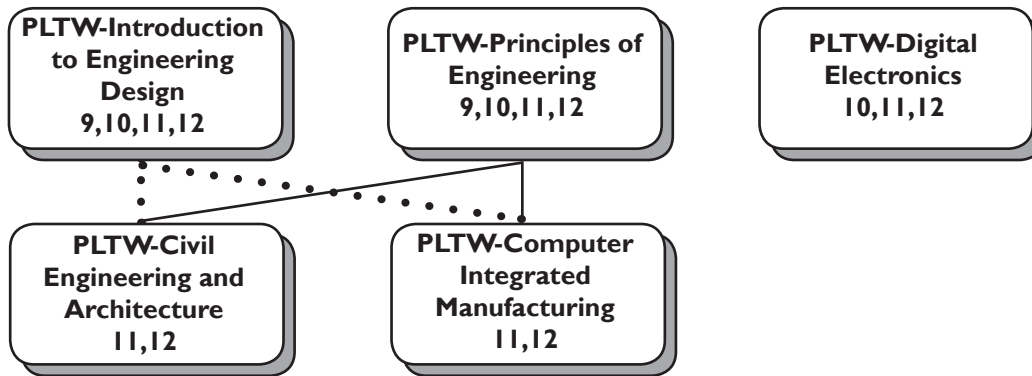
PLTW-Introduction to Engineering Design
9,10,11,12

PLTW-Principles of Engineering
9,10,11,12

PLTW-Digital Electronics
10,11,12

PLTW-Civil Engineering and Architecture
11,12

PLTW-Computer Integrated Manufacturing
11,12